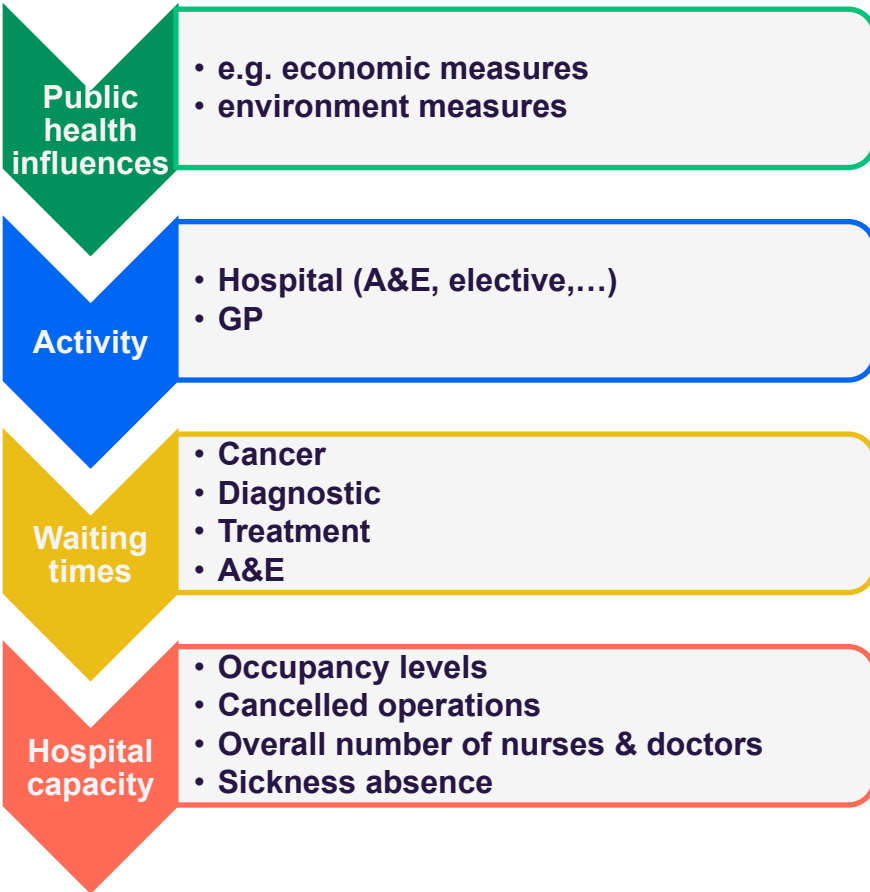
Public health influences

• e.g. economic measures
• environment measures

Activity

• Hospital (A&E, elective,…)
• GP

Waiting times

• Cancer
• Diagnostic
• Treatment
• A&E

Hospital capacity

• Occupancy levels
• Cancelled operations
• Overall number of nurses & doctors
• Sickness absence